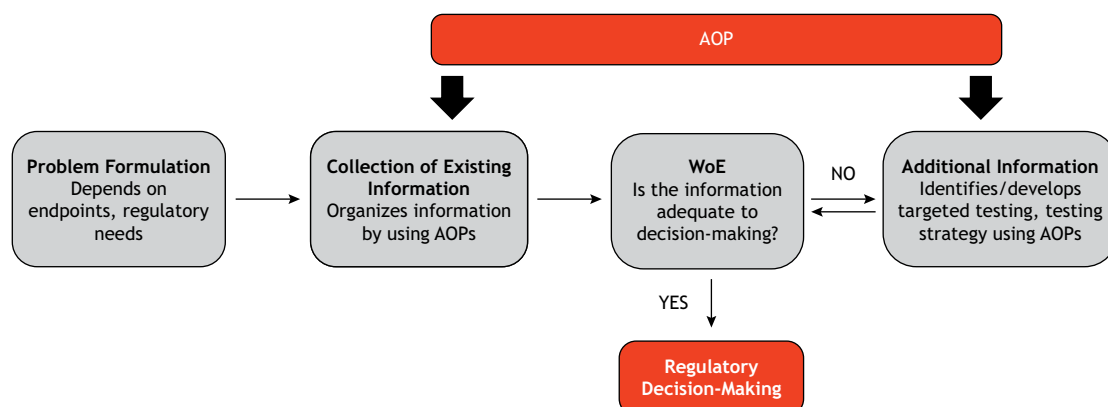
AOP

**Problem Formulation**
Depends on endpoints, regulatory needs

**Collection of Existing Information**
Organizes information by using AOPs

**WoE**
Is the information adequate to decision-making?

NO

**Additional Information**
Identifies/develops targeted testing, testing strategy using AOPs

YES

**Regulatory Decision-Making**